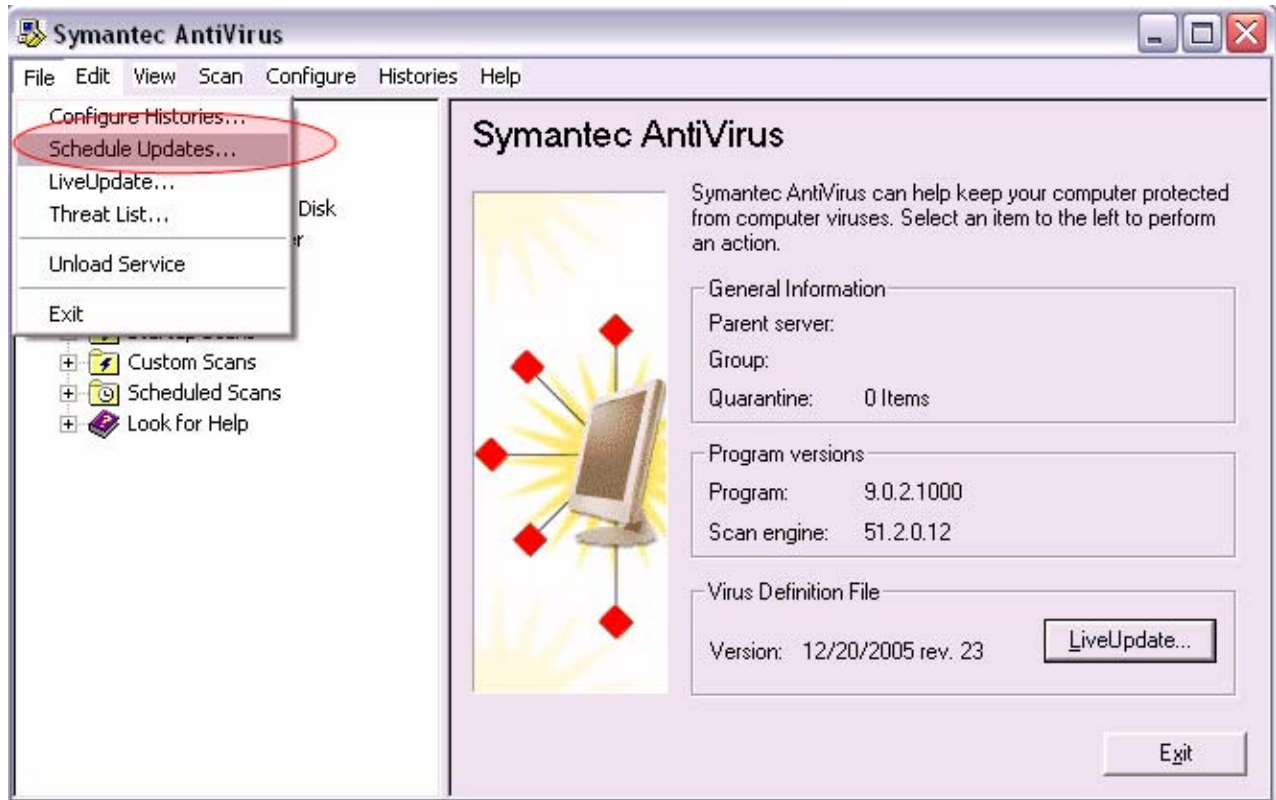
Symantec AntiVirus

File Edit View Scan Configure Histories Help

Configure Histories...
Schedule Updates...
LiveUpdate...
Threat List...
Unload Service
Exit

Disk
r
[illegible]
Custom Scans
Scheduled Scans
Look for Help

Symantec AntiVirus

Symantec AntiVirus can help keep your computer protected from computer viruses. Select an item to the left to perform an action.

General Information
Parent server:
Group:
Quarantine: 0 Items

Program versions
Program: 9.0.2.1000
Scan engine: 51.2.0.12

Virus Definition File
Version: 12/20/2005 rev. 23

LiveUpdate...

Exit